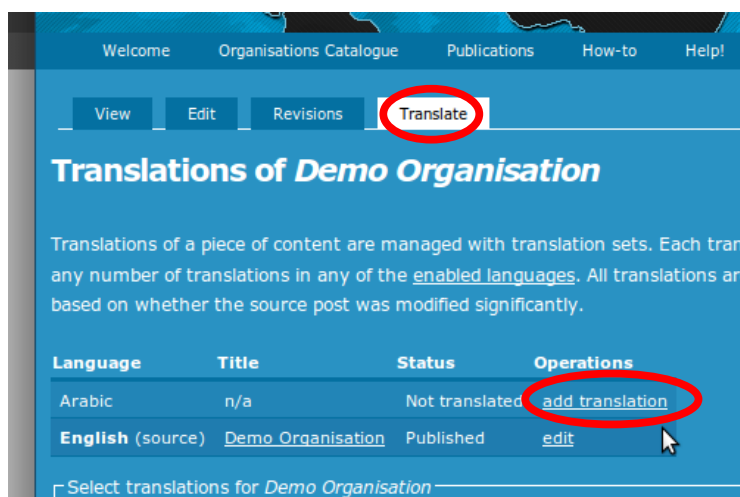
Welcome Organisations Catalogue Publications How-to Help!

View Edit Revisions Translate

Translations of *Demo Organisation*

Translations of a piece of content are managed with translation sets. Each tran any number of translations in any of the enabled languages. All translations ar based on whether the source post was modified significantly.

| Language | Title | Status | Operations |
|---|---|---|---|
| Arabic | n/a | Not translated | add translation |
| **English** (source) | Demo Organisation | Published | edit |

Select translations for *Demo Organisation*